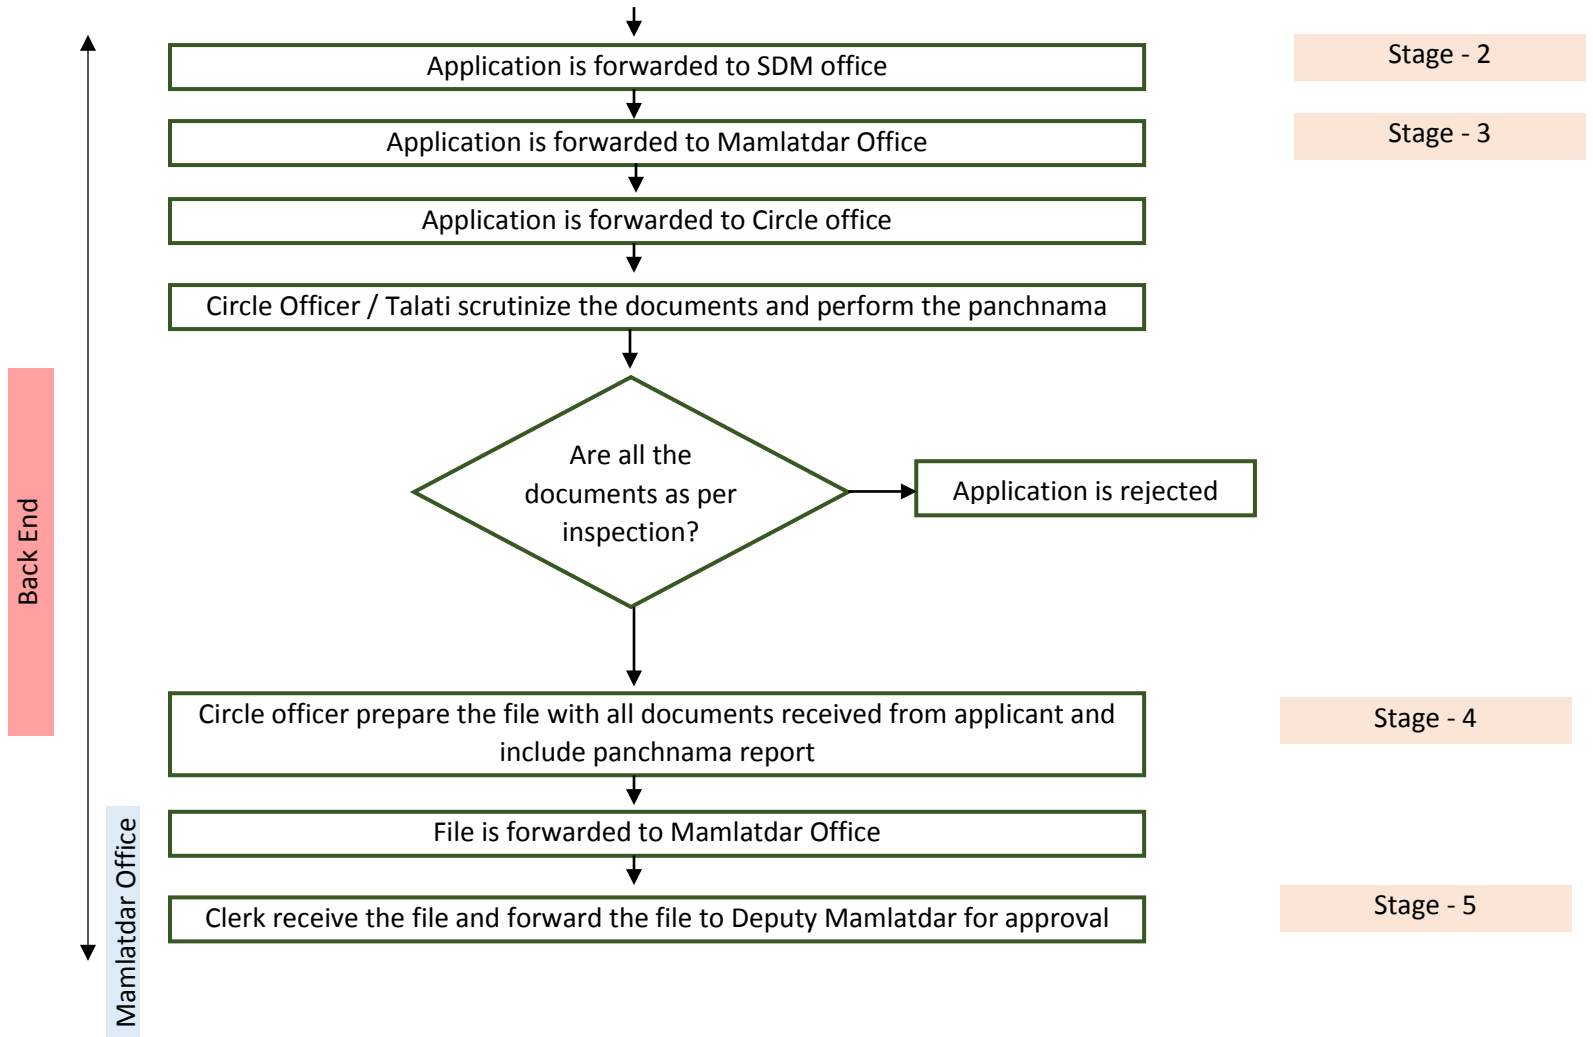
Application is forwarded to SDM office

Stage - 2

Application is forwarded to Mamlatdar Office

Stage - 3

Application is forwarded to Circle office

Circle Officer / Talati scrutinize the documents and perform the panchnama

Back End

Are all the documents as per inspection?

Application is rejected

Circle officer prepare the file with all documents received from applicant and include panchnama report

Stage - 4

File is forwarded to Mamlatdar Office

Mamlatdar Office

Clerk receive the file and forward the file to Deputy Mamlatdar for approval

Stage - 5